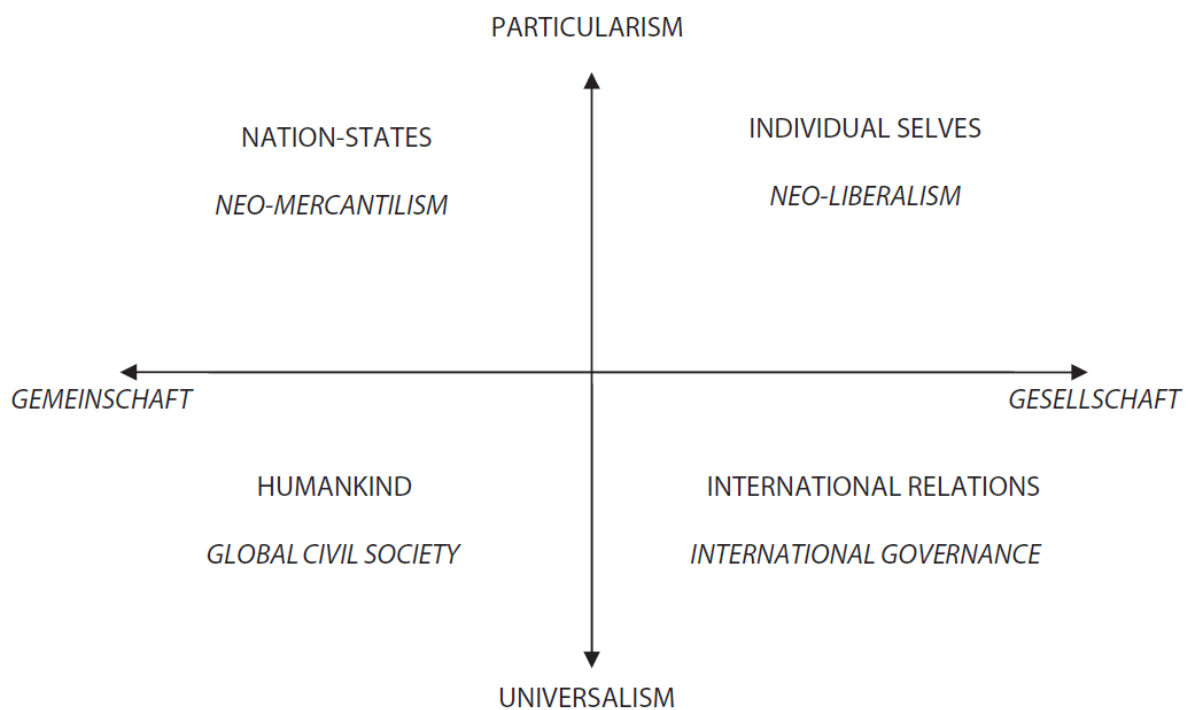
PARTICULARISM

NATION-STATES

NEO-MERCANTILISM

INDIVIDUAL SELVES

NEO-LIBERALISM

GEMEINSCHAFT

GESELLSCHAFT

HUMANKIND

GLOBAL CIVIL SOCIETY

INTERNATIONAL RELATIONS

INTERNATIONAL GOVERNANCE

UNIVERSALISM